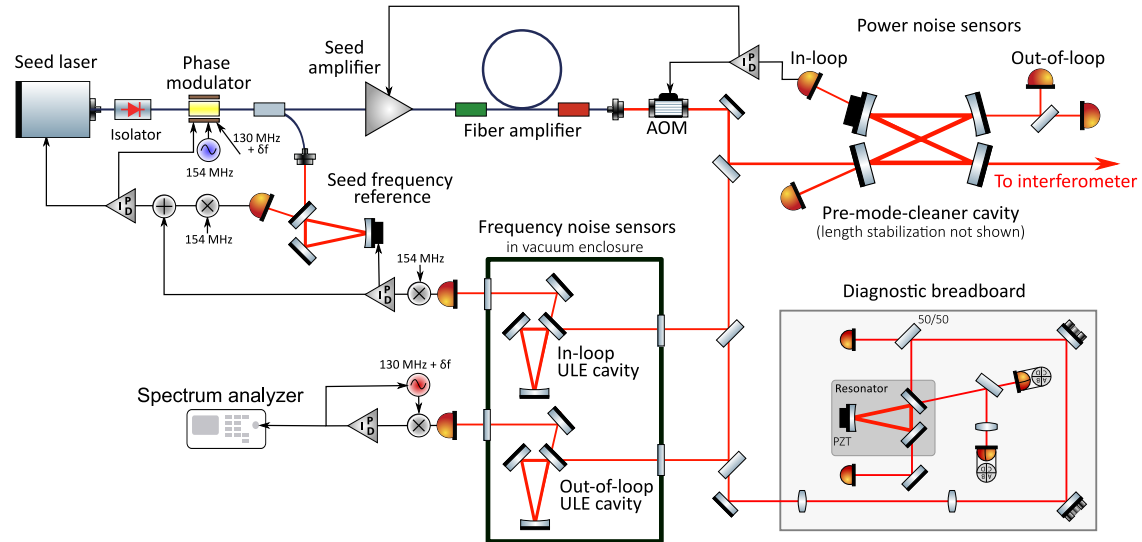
Power noise sensors

Seed laser

Phase modulator

Seed amplifier

In-loop

Out-of-loop

Isolator

130 MHz + δf

154 MHz

Fiber amplifier

AOM

To interferometer

I P D

I P D

154 MHz

Seed frequency reference

Pre-mode-cleaner cavity
(length stabilization not shown)

Frequency noise sensors
in vacuum enclosure

154 MHz

I P D

Diagnostic breadboard

50/50

In-loop ULE cavity

130 MHz + δf

Spectrum analyzer

I P D

Resonator

PZT

Out-of-loop ULE cavity